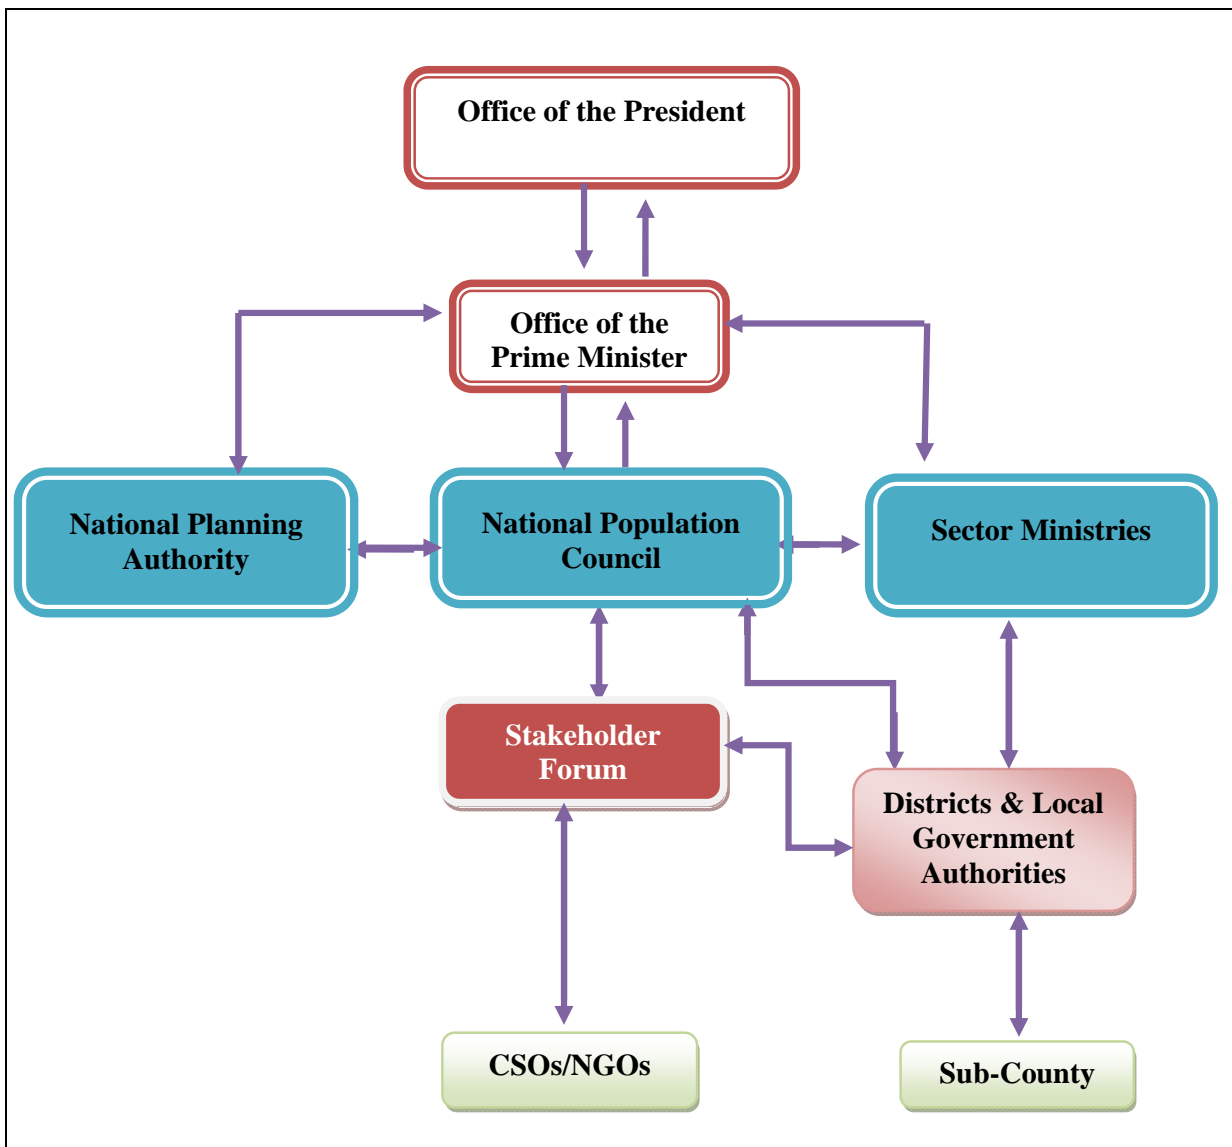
Office of the President

Office of the Prime Minister

National Planning Authority

National Population Council

Sector Ministries

Stakeholder Forum

Districts & Local Government Authorities

CSOs/NGOs

Sub-County